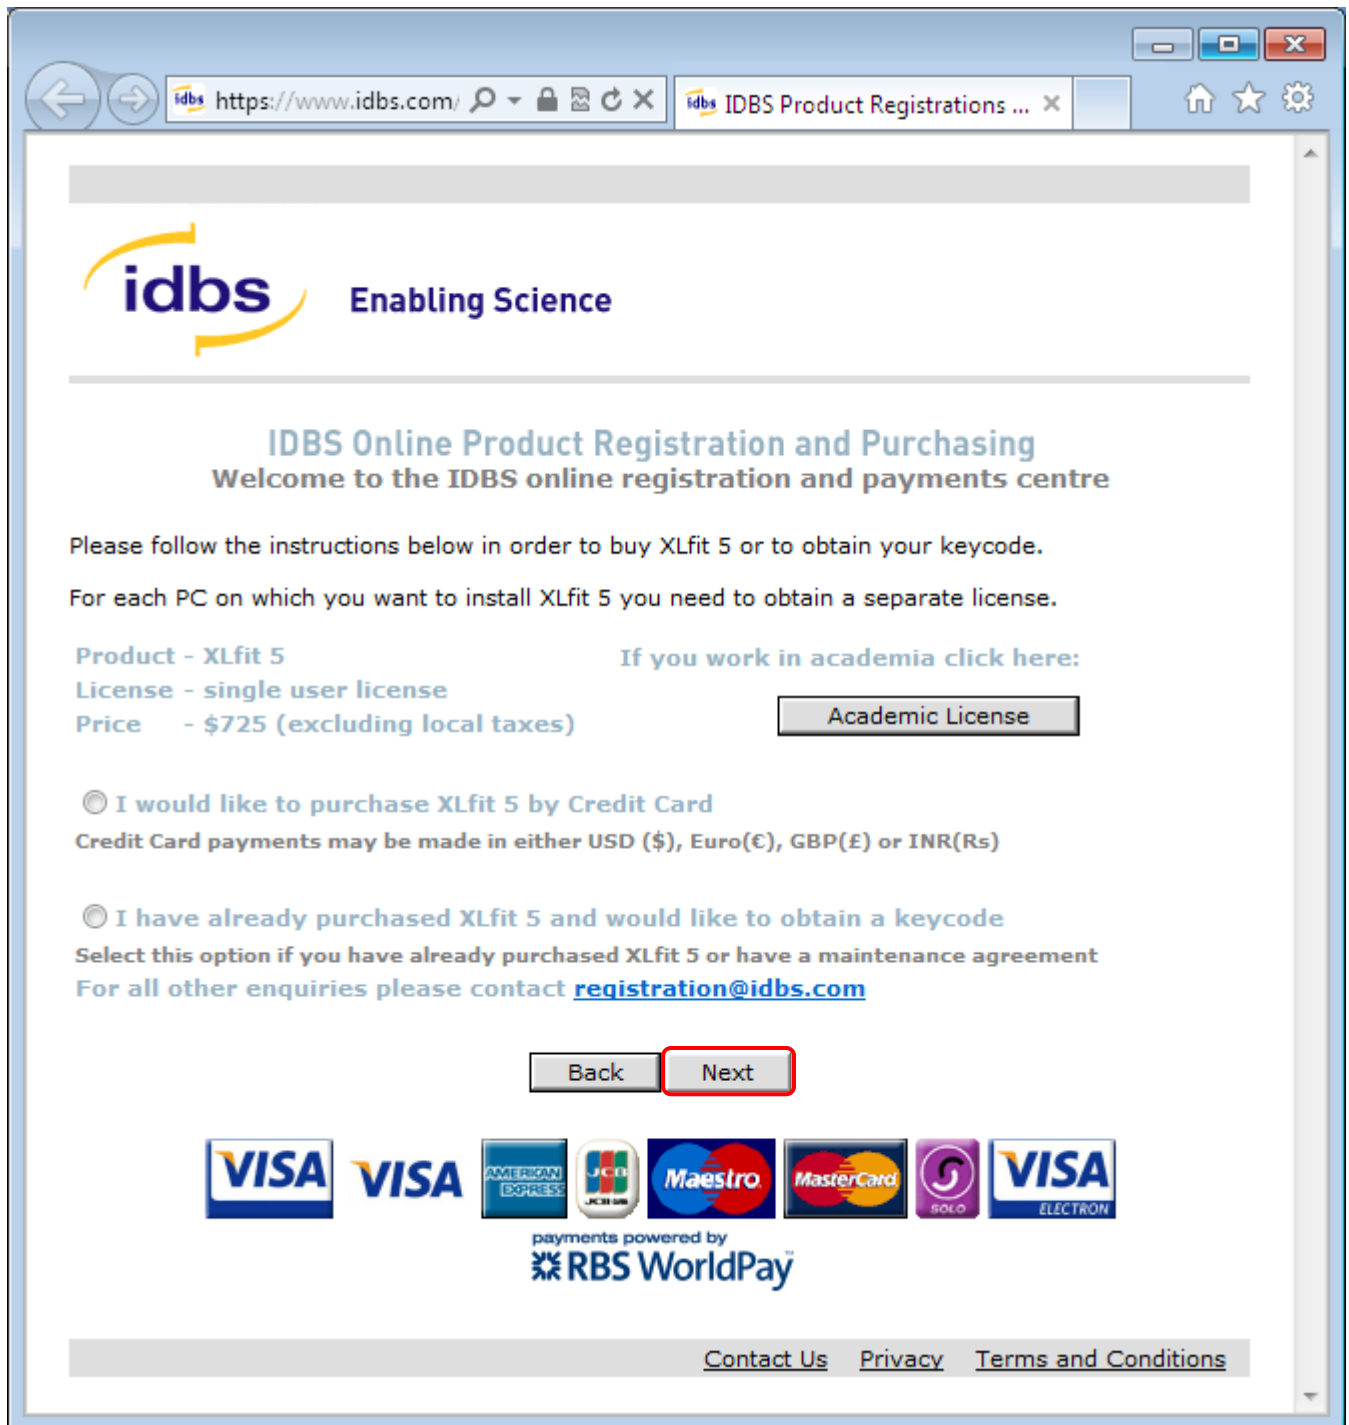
https://www.idbs.com/

IDBS Product Registrations ...

idbs

Enabling Science

IDBS Online Product Registration and Purchasing
Welcome to the IDBS online registration and payments centre

Please follow the instructions below in order to buy XLfit 5 or to obtain your keycode.

For each PC on which you want to install XLfit 5 you need to obtain a separate license.

Product - XLfit 5
License - single user license
Price - $725 (excluding local taxes)

If you work in academia click here:

Academic License

I would like to purchase XLfit 5 by Credit Card
Credit Card payments may be made in either USD ($), Euro(€), GBP(£) or INR(Rs)

I have already purchased XLfit 5 and would like to obtain a keycode
Select this option if you have already purchased XLfit 5 or have a maintenance agreement
For all other enquiries please contact registration@idbs.com

Back Next

VISA VISA AMERICAN EXPRESS JCB Maestro MasterCard SOLO VISA ELECTRON

payments powered by
RBS WorldPay

Contact Us Privacy Terms and Conditions